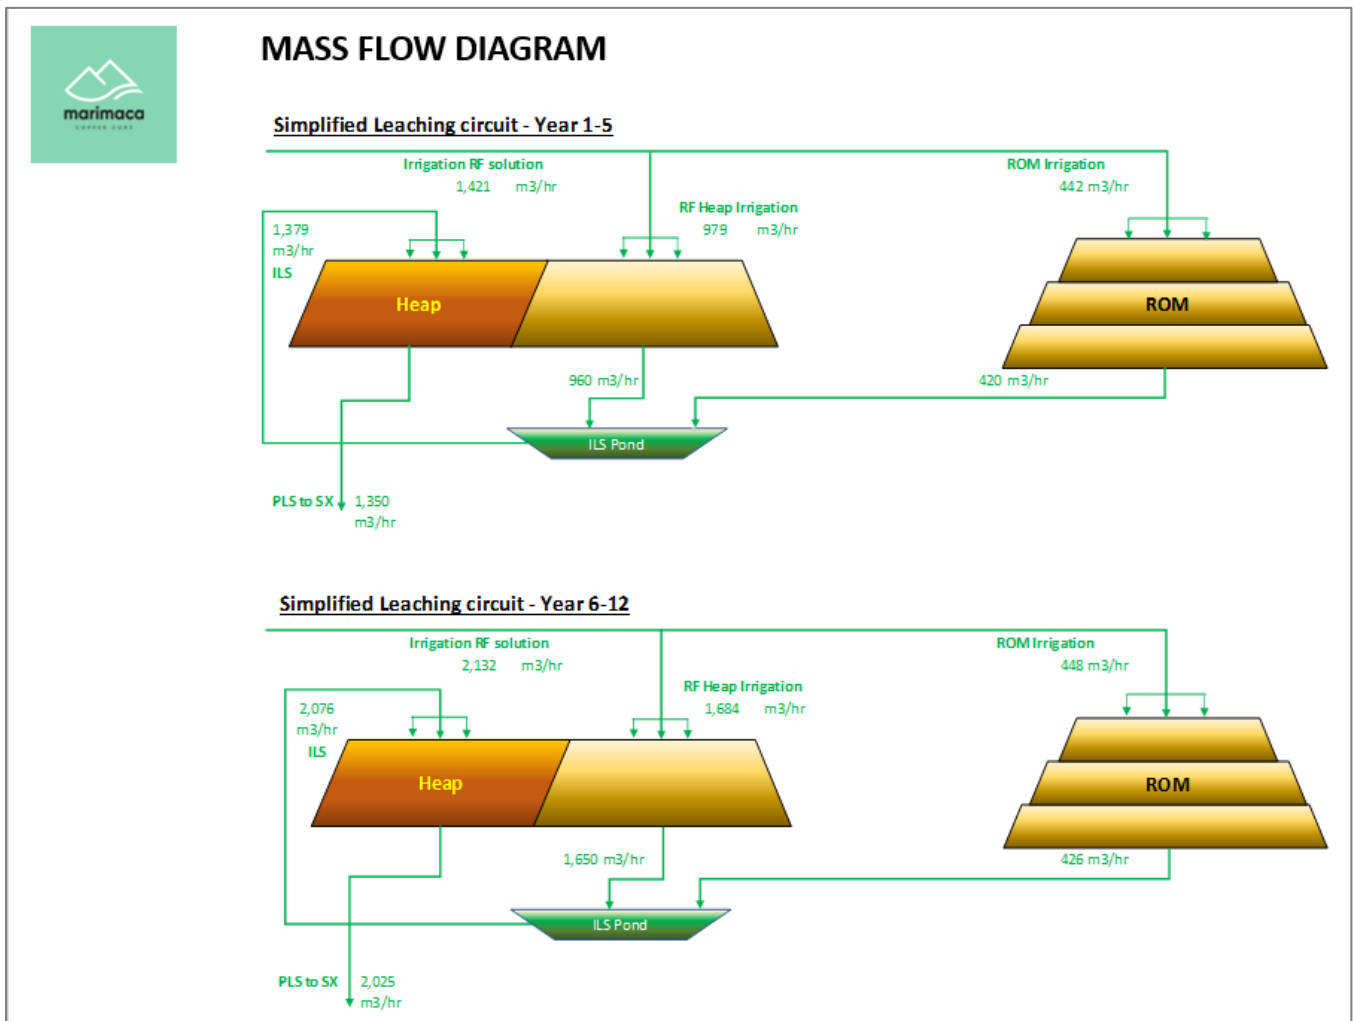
marimaca
COPPER CORP

MASS FLOW DIAGRAM

Simplified Leaching circuit - Year 1-5

Irrigation RF solution
1,421 m3/hr

ROM Irrigation
442 m3/hr

RF Heap Irrigation
979 m3/hr

1,379
m3/hr
ILS

Heap

ROM

960 m3/hr

420 m3/hr

ILS Pond

PLS to SX 1,350
m3/hr

Simplified Leaching circuit - Year 6-12

Irrigation RF solution
2,132 m3/hr

ROM Irrigation
448 m3/hr

RF Heap Irrigation
1,684 m3/hr

2,076
m3/hr
ILS

Heap

ROM

1,650 m3/hr

426 m3/hr

ILS Pond

PLS to SX 2,025
m3/hr